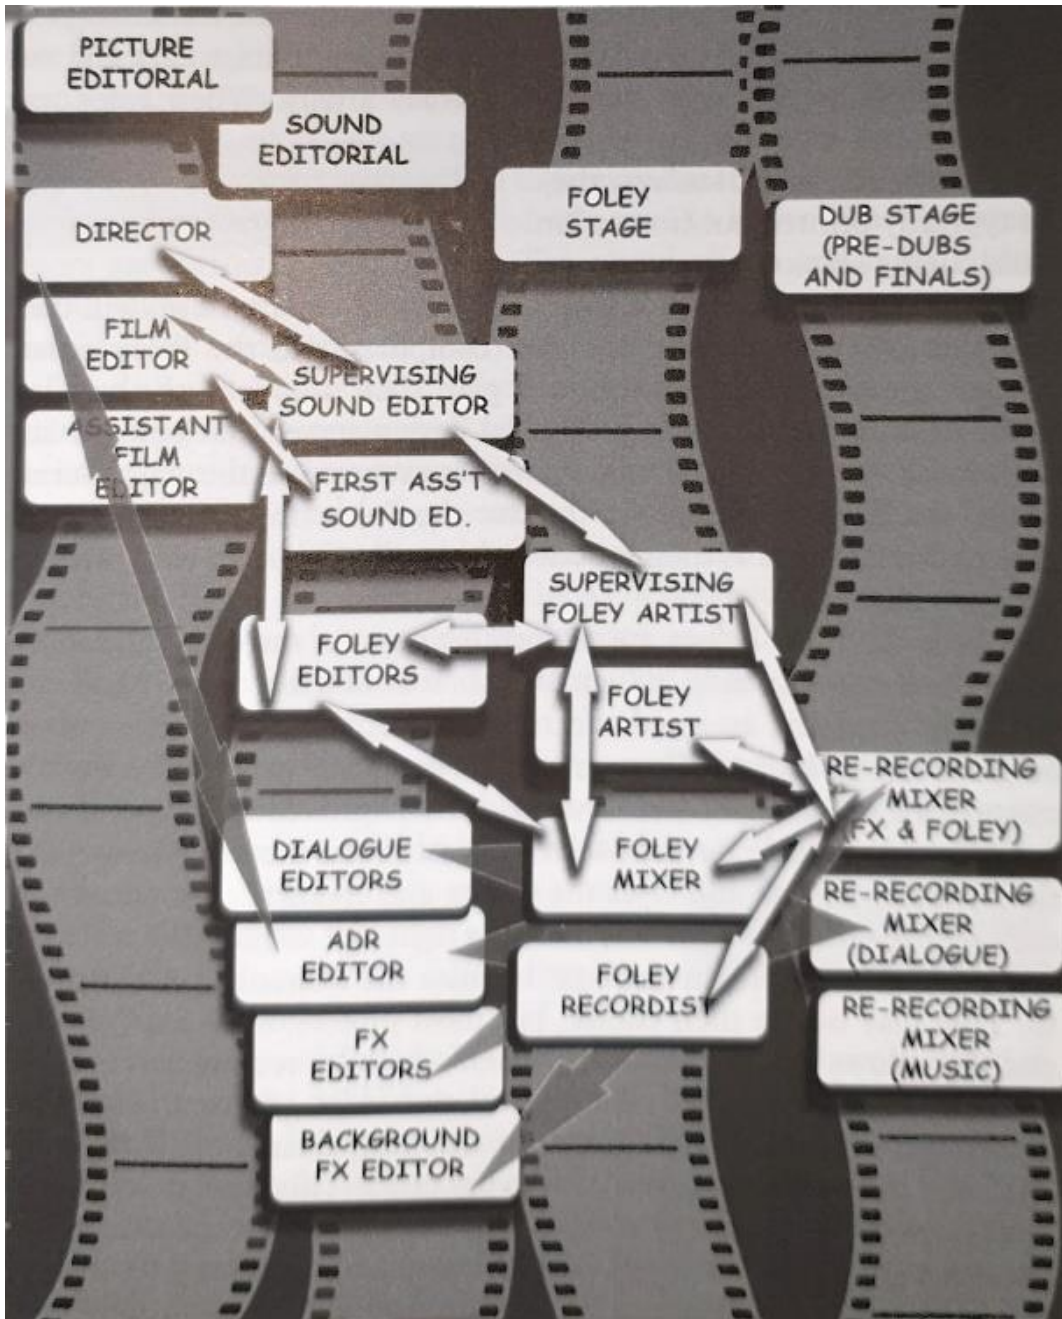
PICTURE EDITORIAL

SOUND EDITORIAL

FOLEY STAGE

DUB STAGE (PRE-DUBS AND FINALS)

DIRECTOR

FILM EDITOR

SUPERVISING SOUND EDITOR

ASSISTANT FILM EDITOR

FIRST ASS'T SOUND ED.

SUPERVISING FOLEY ARTIST

FOLEY EDITORS

FOLEY ARTIST

RE-RECORDING MIXER (FX & FOLEY)

DIALOGUE EDITORS

FOLEY MIXER

RE-RECORDING MIXER (DIALOGUE)

ADR EDITOR

FOLEY RECORDIST

RE-RECORDING MIXER (MUSIC)

FX EDITORS

BACKGROUND FX EDITOR